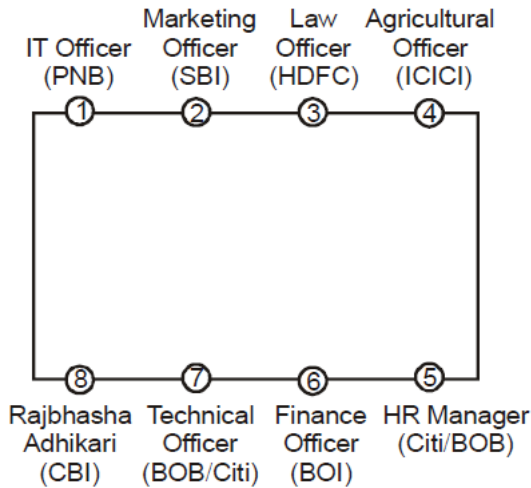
IT Officer (PNB)

Marketing Officer (SBI)

Law Officer (HDFC)

Agricultural Officer (ICICI)

1 2 3 4

8 7 6 5

Rajbhasha Adhikari (CBI)

Technical Officer (BOB/Citi)

Finance Officer (BOI)

HR Manager (Citi/BOB)